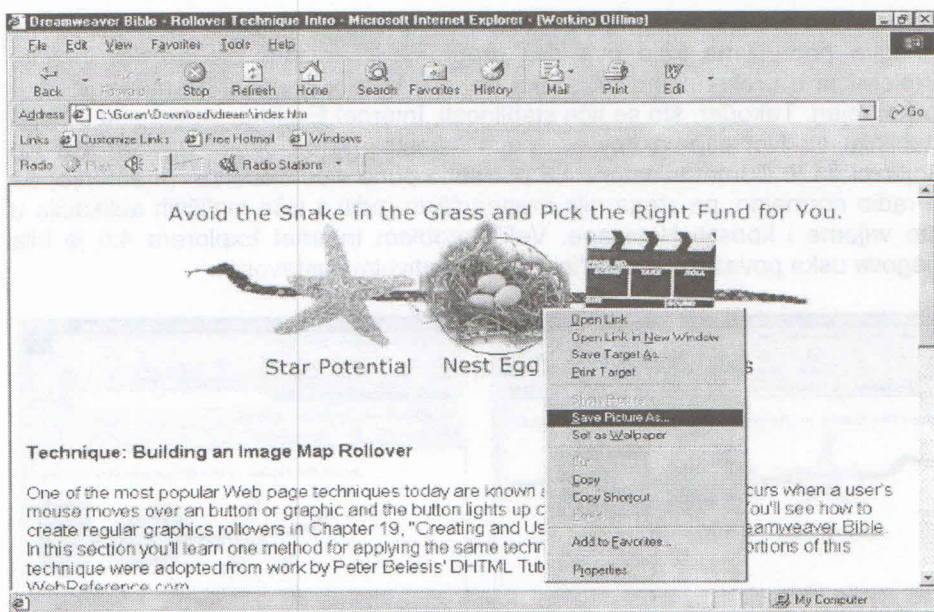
Dreamweaver Bible - Rollover Technique Intro - Microsoft Internet Explorer - [Working Offline]

File Edit View Favorites Tools Help

Back Forward Stop Refresh Home Search Favorites History Mail Print Edit

Address C:\Goran\Download\dream\index.htm Go

Links Customize Links Free Hotmail Windows

Radio Play Radio Stations

Avoid the Snake in the Grass and Pick the Right Fund for You.

Star Potential Nest Egg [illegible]s

Open Link
Open Link in New Window
Save Target As...
Print Target
Show Picture
Save Picture As...
Set as Wallpaper
Cut
Copy
Copy Shortcut
Paste
Add to Favorites...
Properties

Technique: Building an Image Map Rollover

One of the most popular Web page techniques today are known a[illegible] curs when a user's mouse moves over an button or graphic and the button lights up c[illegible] ou'll see how to create regular graphics rollovers in Chapter 19, "Creating and Us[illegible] eamweaver Bible. In this section you'll learn one method for applying the same techn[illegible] portions of this technique were adopted from work by Peter Belesis' DHTML Tut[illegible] WebReference.com

My Computer